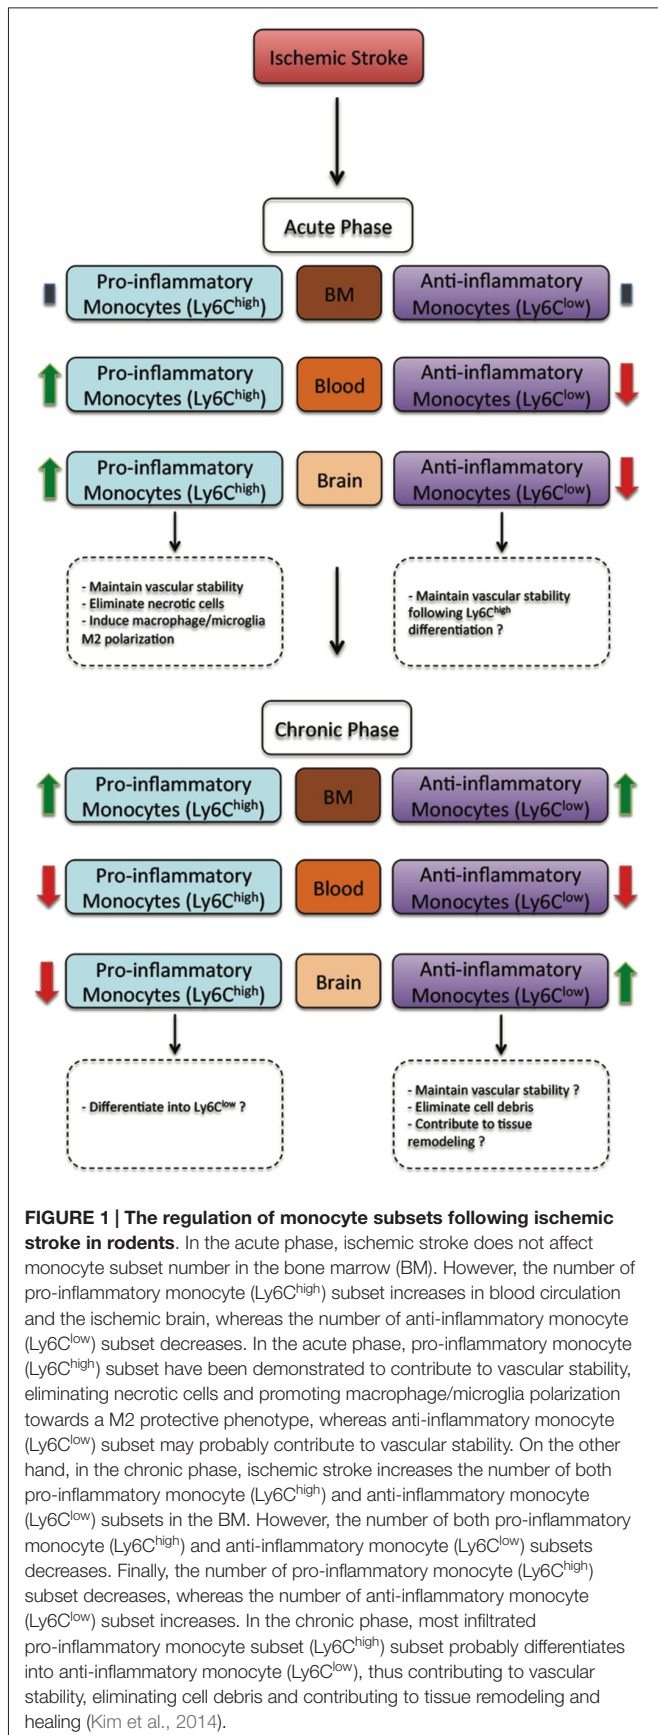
Ischemic Stroke

Acute Phase

Pro-inflammatory Monocytes (Ly6C$^{high}$)
BM
Anti-inflammatory Monocytes (Ly6C$^{low}$)

Pro-inflammatory Monocytes (Ly6C$^{high}$)
Blood
Anti-inflammatory Monocytes (Ly6C$^{low}$)

Pro-inflammatory Monocytes (Ly6C$^{high}$)
Brain
Anti-inflammatory Monocytes (Ly6C$^{low}$)

- Maintain vascular stability
- Eliminate necrotic cells
- Induce macrophage/microglia M2 polarization

- Maintain vascular stability following Ly6C$^{high}$ differentiation ?

Chronic Phase

Pro-inflammatory Monocytes (Ly6C$^{high}$)
BM
Anti-inflammatory Monocytes (Ly6C$^{low}$)

Pro-inflammatory Monocytes (Ly6C$^{high}$)
Blood
Anti-inflammatory Monocytes (Ly6C$^{low}$)

Pro-inflammatory Monocytes (Ly6C$^{high}$)
Brain
Anti-inflammatory Monocytes (Ly6C$^{low}$)

- Differentiate into Ly6C$^{low}$ ?

- Maintain vascular stability ?
- Eliminate cell debris
- Contribute to tissue remodeling ?

**FIGURE 1 | The regulation of monocyte subsets following ischemic stroke in rodents**. In the acute phase, ischemic stroke does not affect monocyte subset number in the bone marrow (BM). However, the number of pro-inflammatory monocyte (Ly6C$^{high}$) subset increases in blood circulation and the ischemic brain, whereas the number of anti-inflammatory monocyte (Ly6C$^{low}$) subset decreases. In the acute phase, pro-inflammatory monocyte (Ly6C$^{high}$) subset have been demonstrated to contribute to vascular stability, eliminating necrotic cells and promoting macrophage/microglia polarization towards a M2 protective phenotype, whereas anti-inflammatory monocyte (Ly6C$^{low}$) subset may probably contribute to vascular stability. On the other hand, in the chronic phase, ischemic stroke increases the number of both pro-inflammatory monocyte (Ly6C$^{high}$) and anti-inflammatory monocyte (Ly6C$^{low}$) subsets in the BM. However, the number of both pro-inflammatory monocyte (Ly6C$^{high}$) and anti-inflammatory monocyte (Ly6C$^{low}$) subsets decreases. Finally, the number of pro-inflammatory monocyte (Ly6C$^{high}$) subset decreases, whereas the number of anti-inflammatory monocyte (Ly6C$^{low}$) subset increases. In the chronic phase, most infiltrated pro-inflammatory monocyte subset (Ly6C$^{high}$) subset probably differentiates into anti-inflammatory monocyte (Ly6C$^{low}$), thus contributing to vascular stability, eliminating cell debris and contributing to tissue remodeling and healing (Kim et al., 2014).